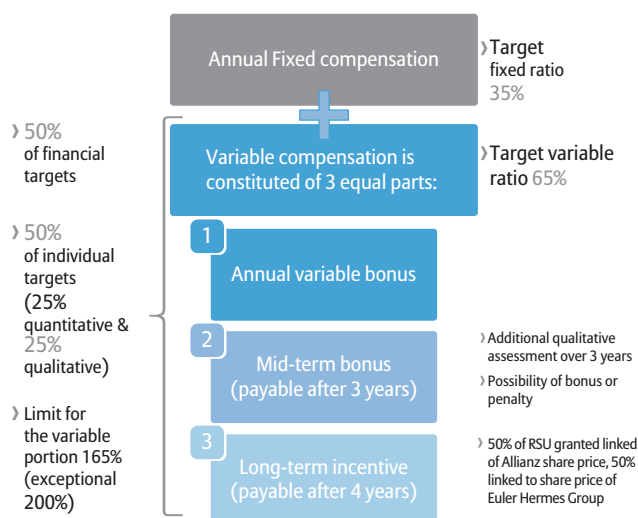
Annual Fixed compensation

› Target fixed ratio 35%

› 50% of financial targets

› 50% of individual targets (25% quantitative & 25% qualitative)

› Limit for the variable portion 165% (exceptional 200%)

Variable compensation is constituted of 3 equal parts:

› Target variable ratio 65%

1 Annual variable bonus

2 Mid-term bonus (payable after 3 years)

› Additional qualitative assessment over 3 years

› Possibility of bonus or penalty

3 Long-term incentive (payable after 4 years)

› 50% of RSU granted linked of Allianz share price, 50% linked to share price of Euler Hermes Group